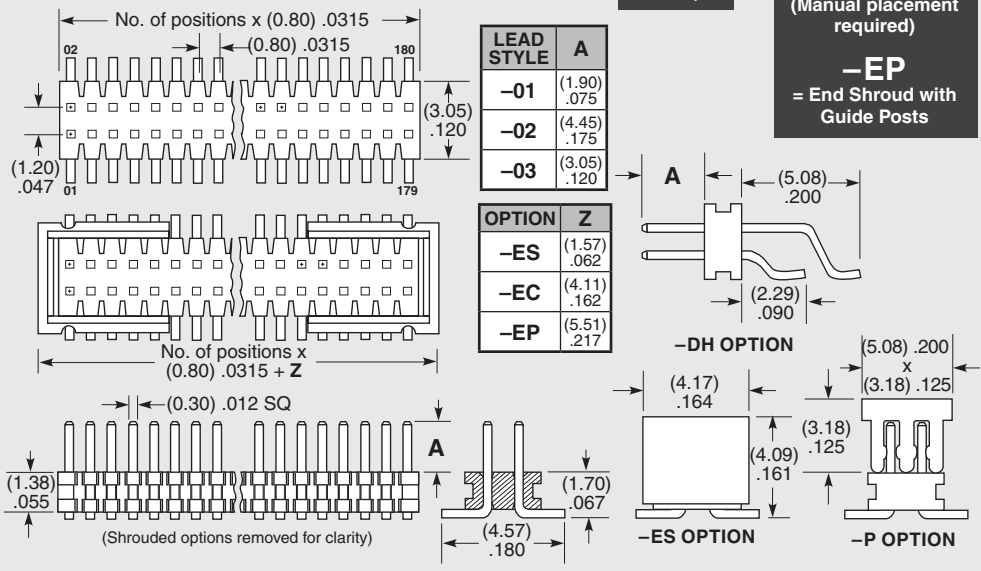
(Manual placement required)

–EP
= End Shroud with Guide Posts

No. of positions x (0.80) .0315

(0.80) .0315

02

180

(3.05) .120

(1.20) .047

01

179

| LEAD STYLE | A |
|---|---|
| –01 | (1.90) .075 |
| –02 | (4.45) .175 |
| –03 | (3.05) .120 |

| OPTION | Z |
|---|---|
| –ES | (1.57) .062 |
| –EC | (4.11) .162 |
| –EP | (5.51) .217 |

A

(5.08) .200

(2.29) .090

–DH OPTION

No. of positions x (0.80) .0315 + Z

(0.30) .012 SQ

A

(1.38) .055

(1.70) .067

(4.57) .180

(Shrouded options removed for clarity)

(4.17) .164

(4.09) .161

–ES OPTION

(5.08) .200 x (3.18) .125

(3.18) .125

–P OPTION